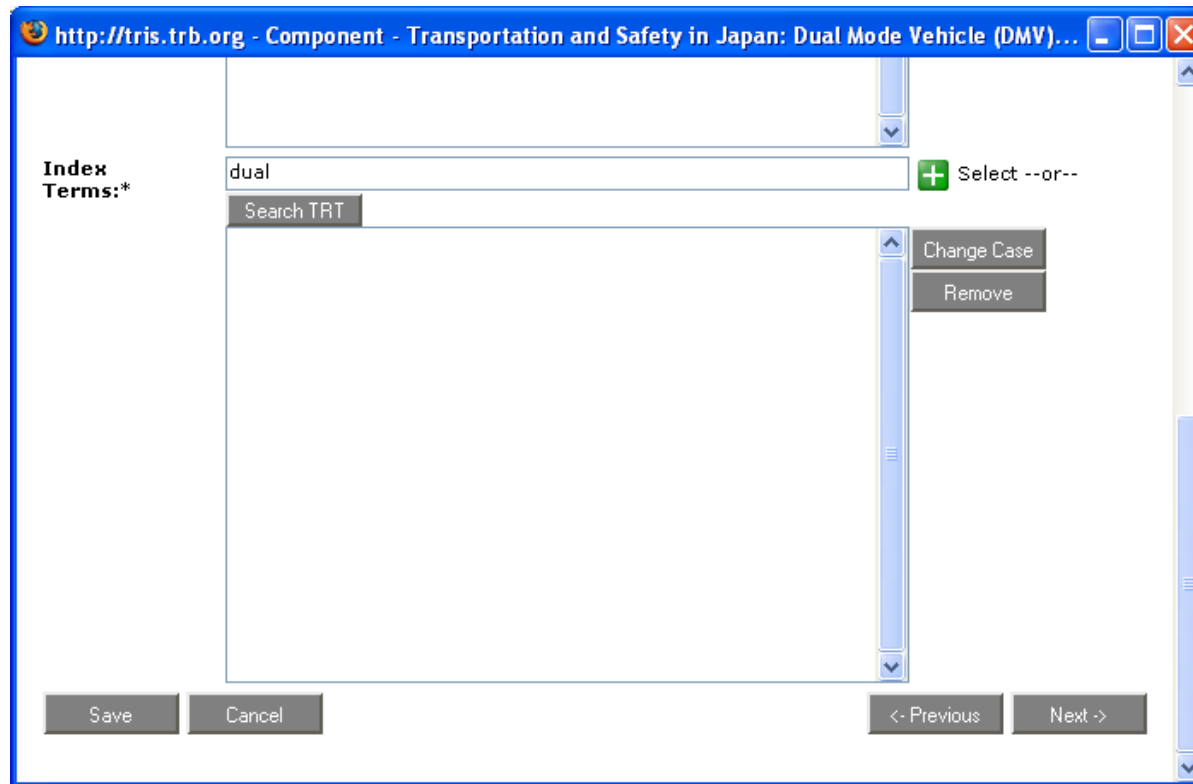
http://tris.trb.org - Component - Transportation and Safety in Japan: Dual Mode Vehicle (DMV)...

Index Terms:*

dual

Select --or--

Search TRT

Change Case

Remove

Save

Cancel

<- Previous

Next ->